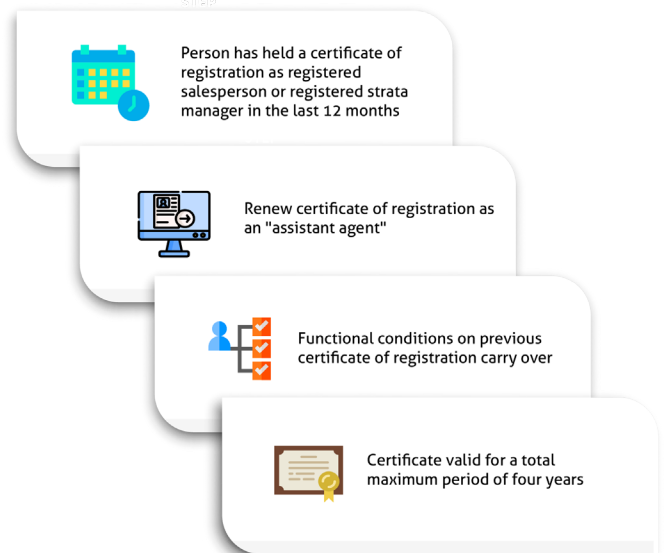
Person has held a certificate of registration as registered salesperson or registered strata manager in the last 12 months

Renew certificate of registration as an "assistant agent"

Functional conditions on previous certificate of registration carry over

Certificate valid for a total maximum period of four years